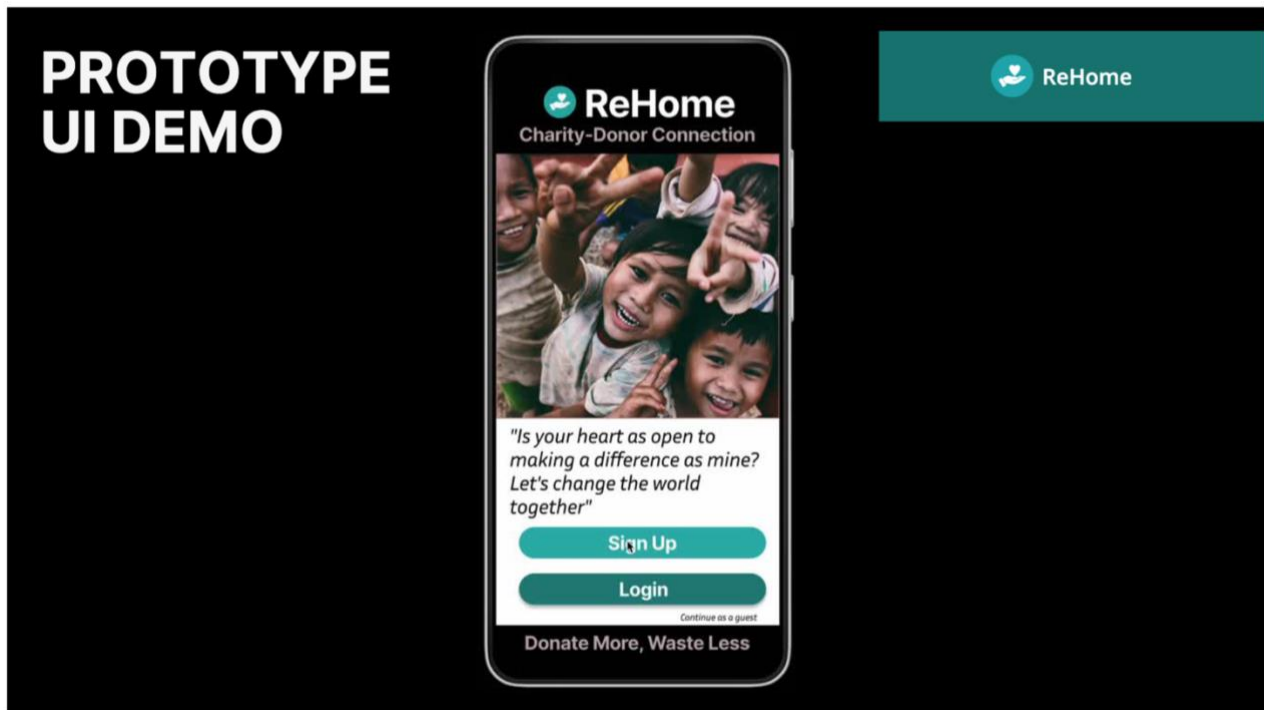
PROTOTYPE UI DEMO

ReHome
Charity-Donor Connection

"Is your heart as open to making a difference as mine? Let's change the world together"

Sign Up

Login

Continue as a guest

Donate More, Waste Less

ReHome